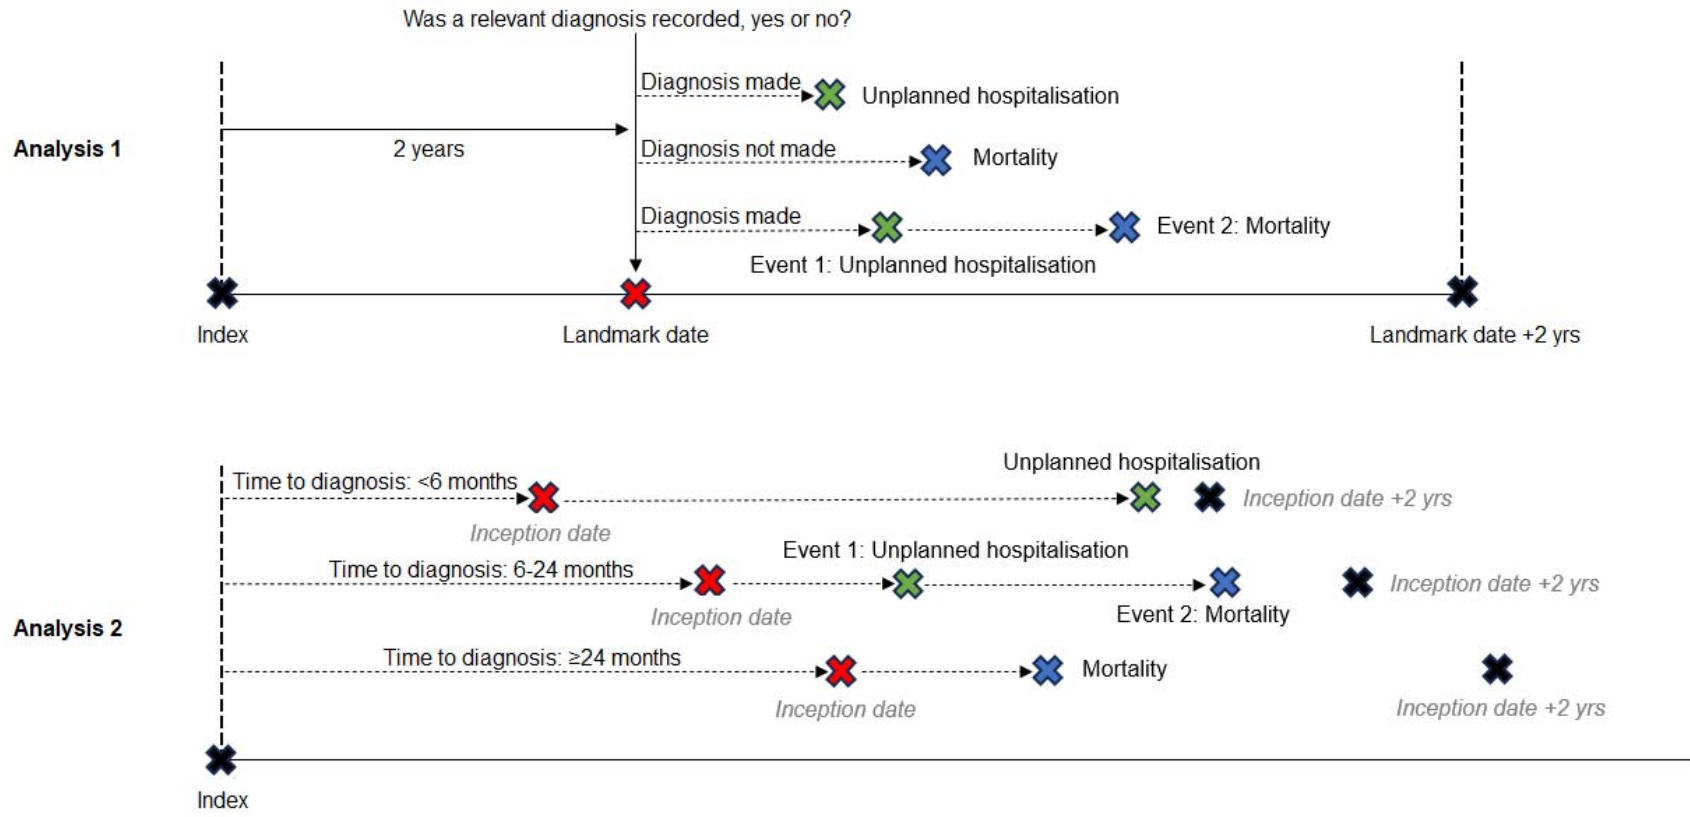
Was a relevant diagnosis recorded, yes or no?

Analysis 1

2 years

Diagnosis made

Unplanned hospitalisation

Diagnosis not made

Mortality

Diagnosis made

Event 2: Mortality

Event 1: Unplanned hospitalisation

Index

Landmark date

Landmark date +2 yrs

Analysis 2

Time to diagnosis: <6 months

Inception date

Unplanned hospitalisation

Inception date +2 yrs

Time to diagnosis: 6-24 months

Event 1: Unplanned hospitalisation

Inception date

Event 2: Mortality

Inception date +2 yrs

Time to diagnosis: ≥24 months

Mortality

Inception date

Inception date +2 yrs

Index